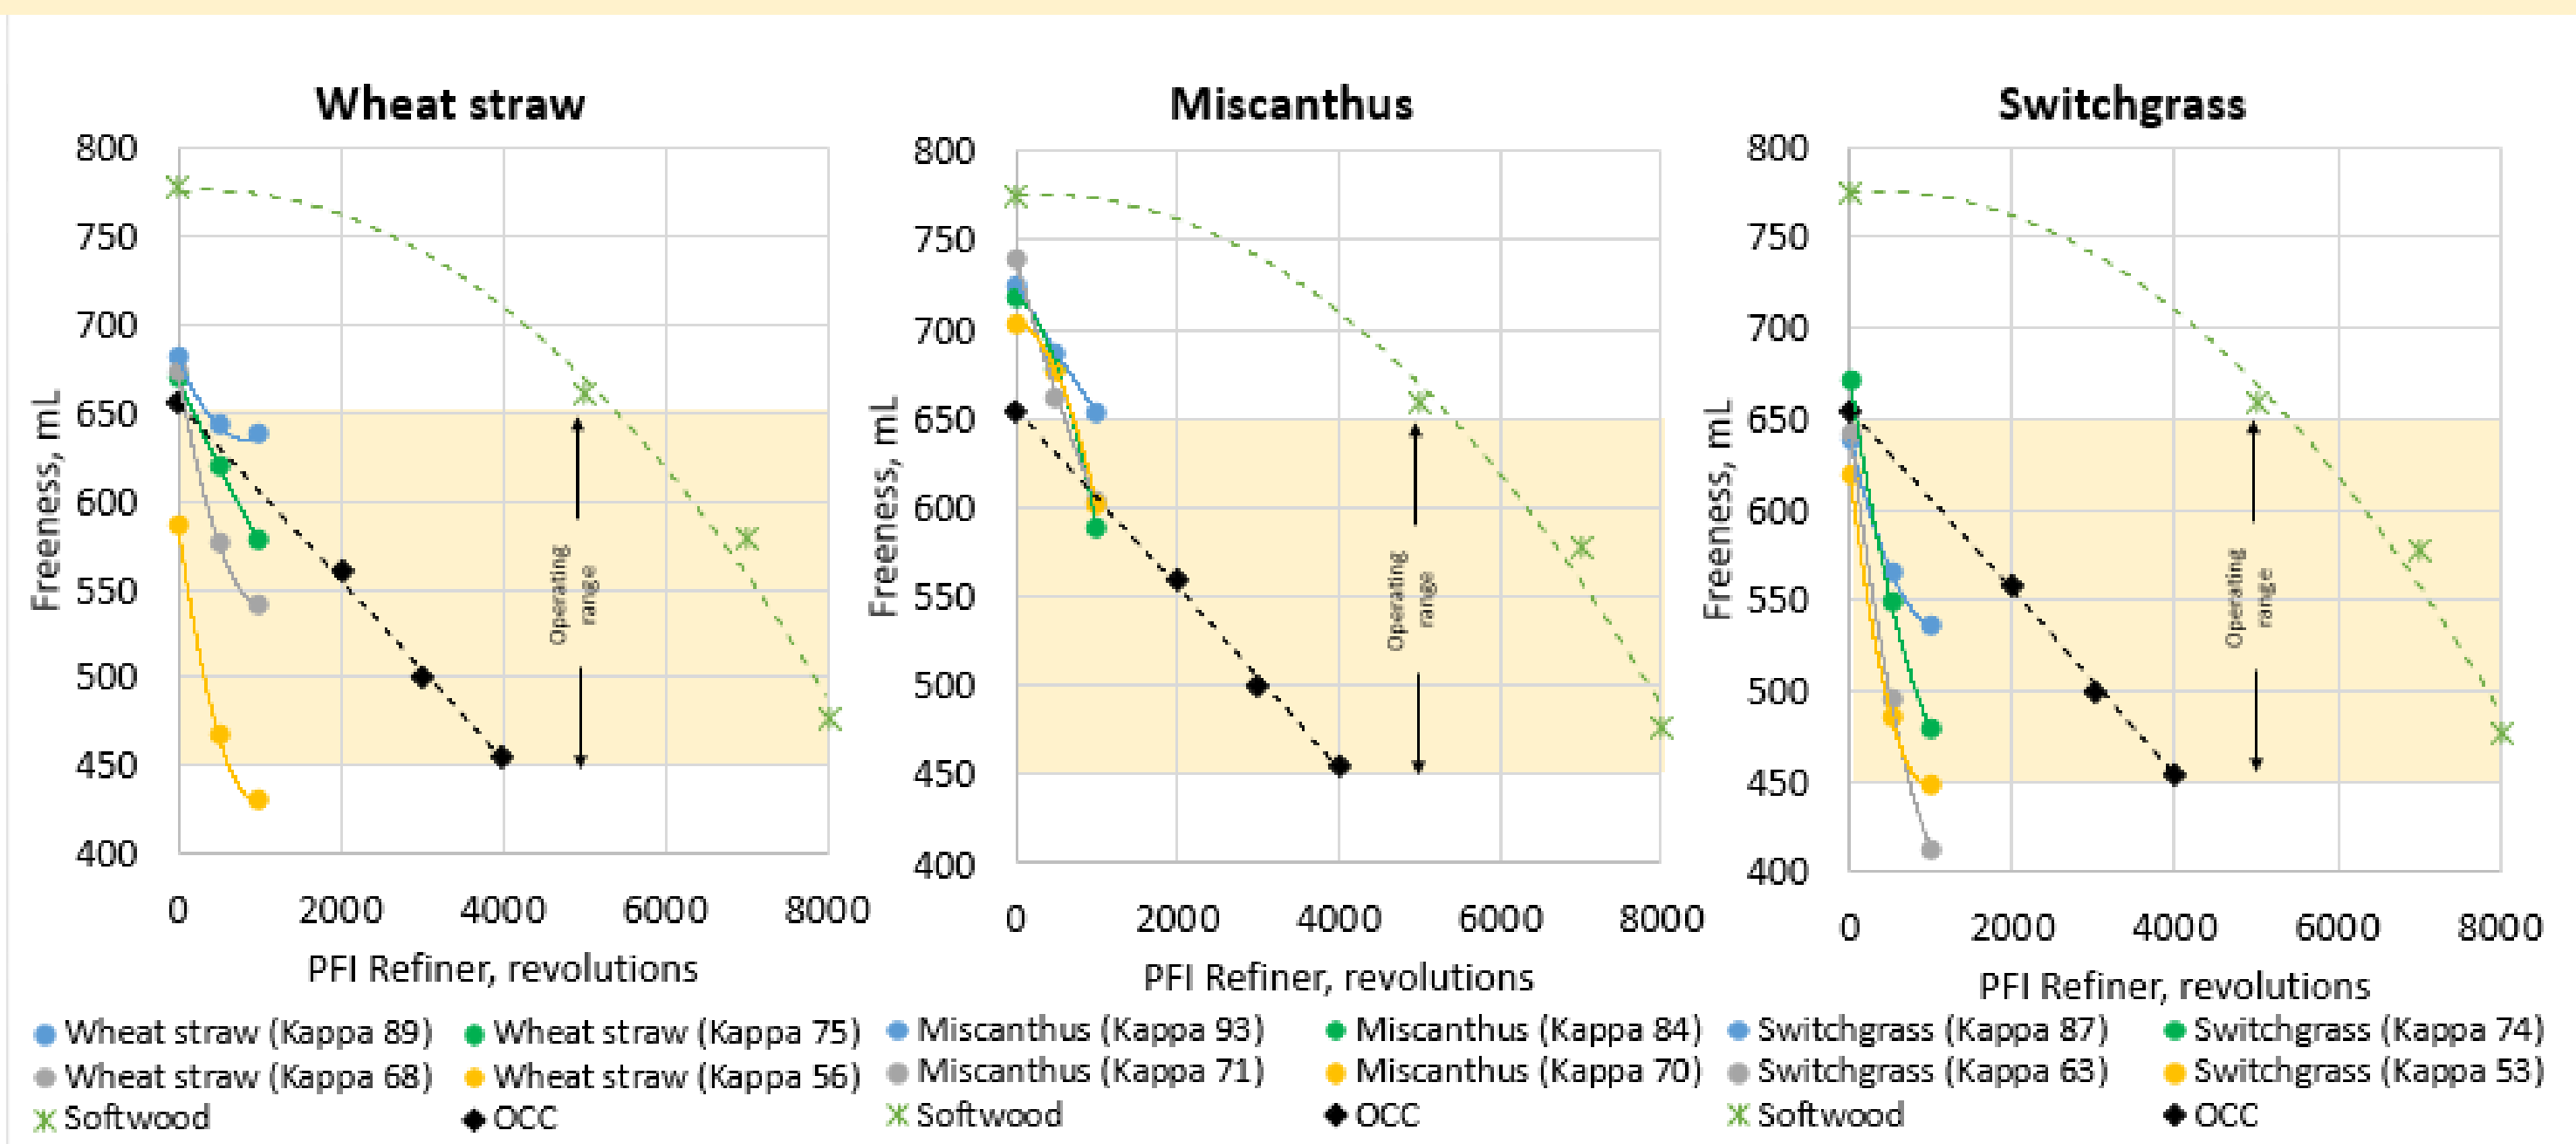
Wheat straw

Freeness, mL

800
750
700
650
600
550
500
450
400

0 2000 4000 6000 8000

PFI Refiner, revolutions

Operating range

Wheat straw (Kappa 89)
Wheat straw (Kappa 75)
Wheat straw (Kappa 68)
Wheat straw (Kappa 56)
Softwood
OCC

Miscanthus

Freeness, mL

800
750
700
650
600
550
500
450
400

0 2000 4000 6000 8000

PFI Refiner, revolutions

Operating range

Miscanthus (Kappa 93)
Miscanthus (Kappa 84)
Miscanthus (Kappa 71)
Miscanthus (Kappa 70)
Softwood
OCC

Switchgrass

Freeness, mL

800
750
700
650
600
550
500
450
400

0 2000 4000 6000 8000

PFI Refiner, revolutions

Operating range

Switchgrass (Kappa 87)
Switchgrass (Kappa 74)
Switchgrass (Kappa 63)
Switchgrass (Kappa 53)
Softwood
OCC